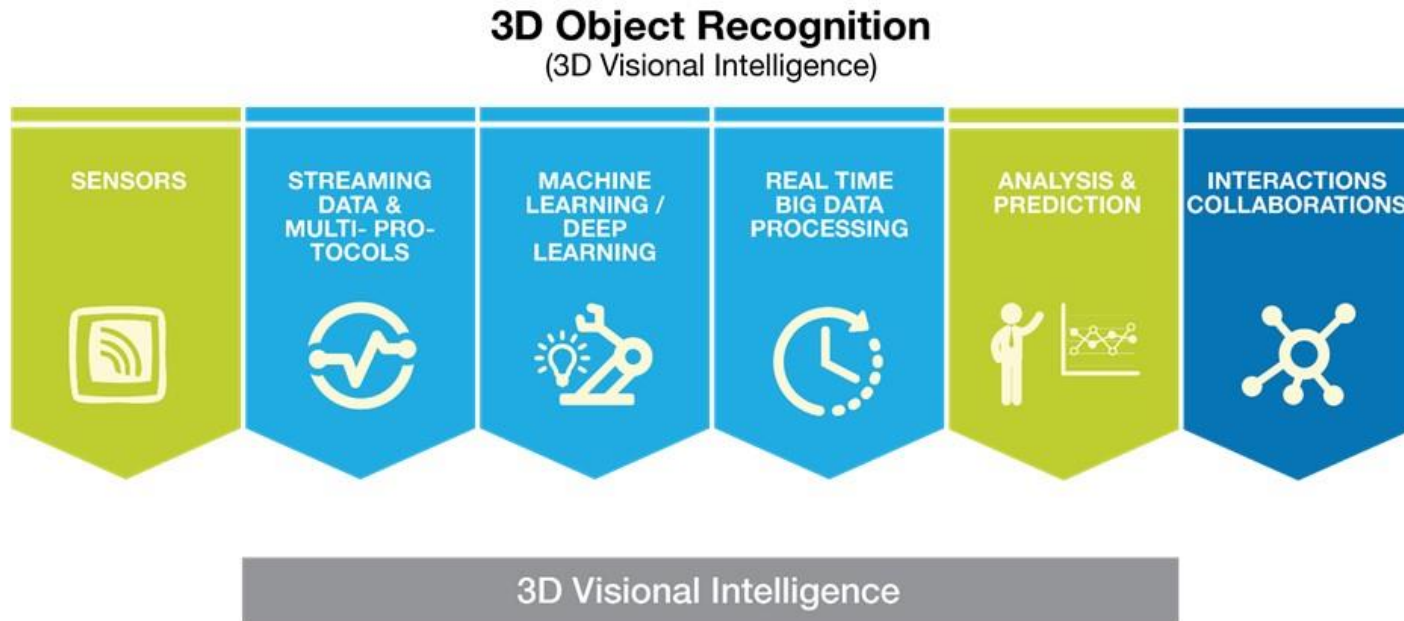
3D Object Recognition
(3D Visional Intelligence)

SENSORS

STREAMING DATA & MULTI- PROTOCOLS

MACHINE LEARNING / DEEP LEARNING

REAL TIME BIG DATA PROCESSING

ANALYSIS & PREDICTION

INTERACTIONS COLLABORATIONS

3D Visional Intelligence